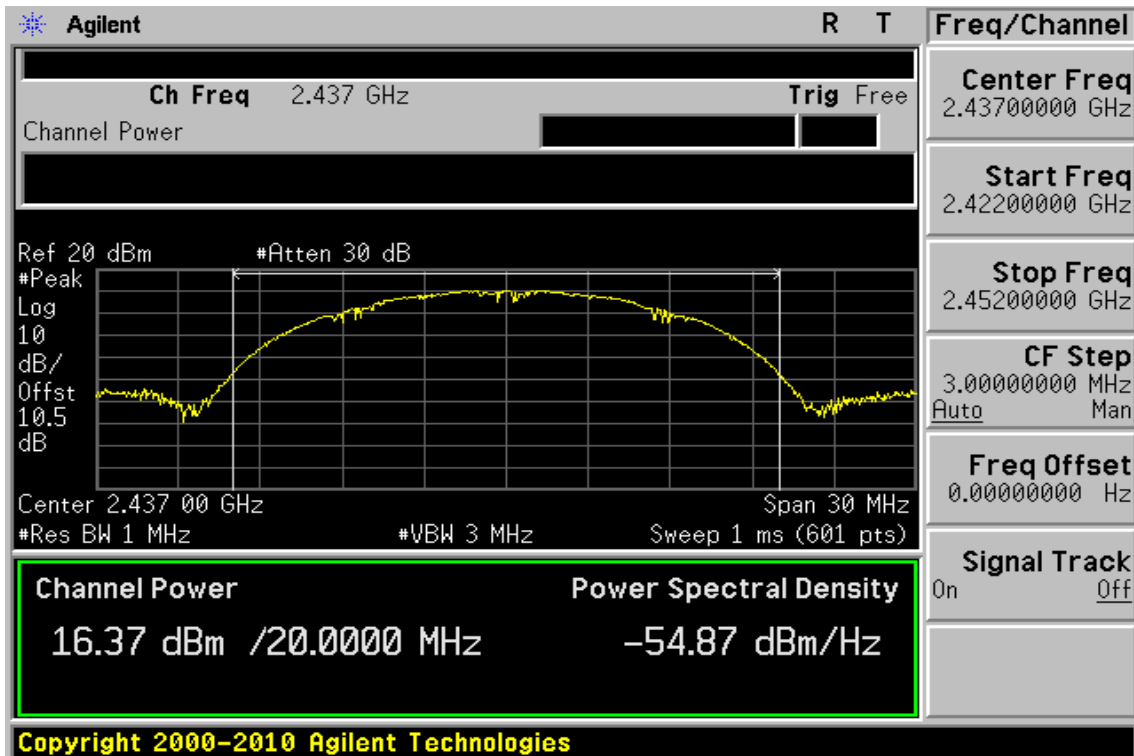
Agilent R T

Ch Freq 2.437 GHz Trig Free

Channel Power

Ref 20 dBm #Atten 30 dB

#Peak
Log
10
dB/
Offst
10.5
dB

Center 2.437 00 GHz Span 30 MHz

#Res BW 1 MHz #VBW 3 MHz Sweep 1 ms (601 pts)

Channel Power
16.37 dBm /20.0000 MHz

Power Spectral Density
-54.87 dBm/Hz

Freq/Channel

Center Freq
2.43700000 GHz

Start Freq
2.42200000 GHz

Stop Freq
2.45200000 GHz

CF Step
3.00000000 MHz
Auto Man

Freq Offset
0.00000000 Hz

Signal Track
On Off

Copyright 2000-2010 Agilent Technologies